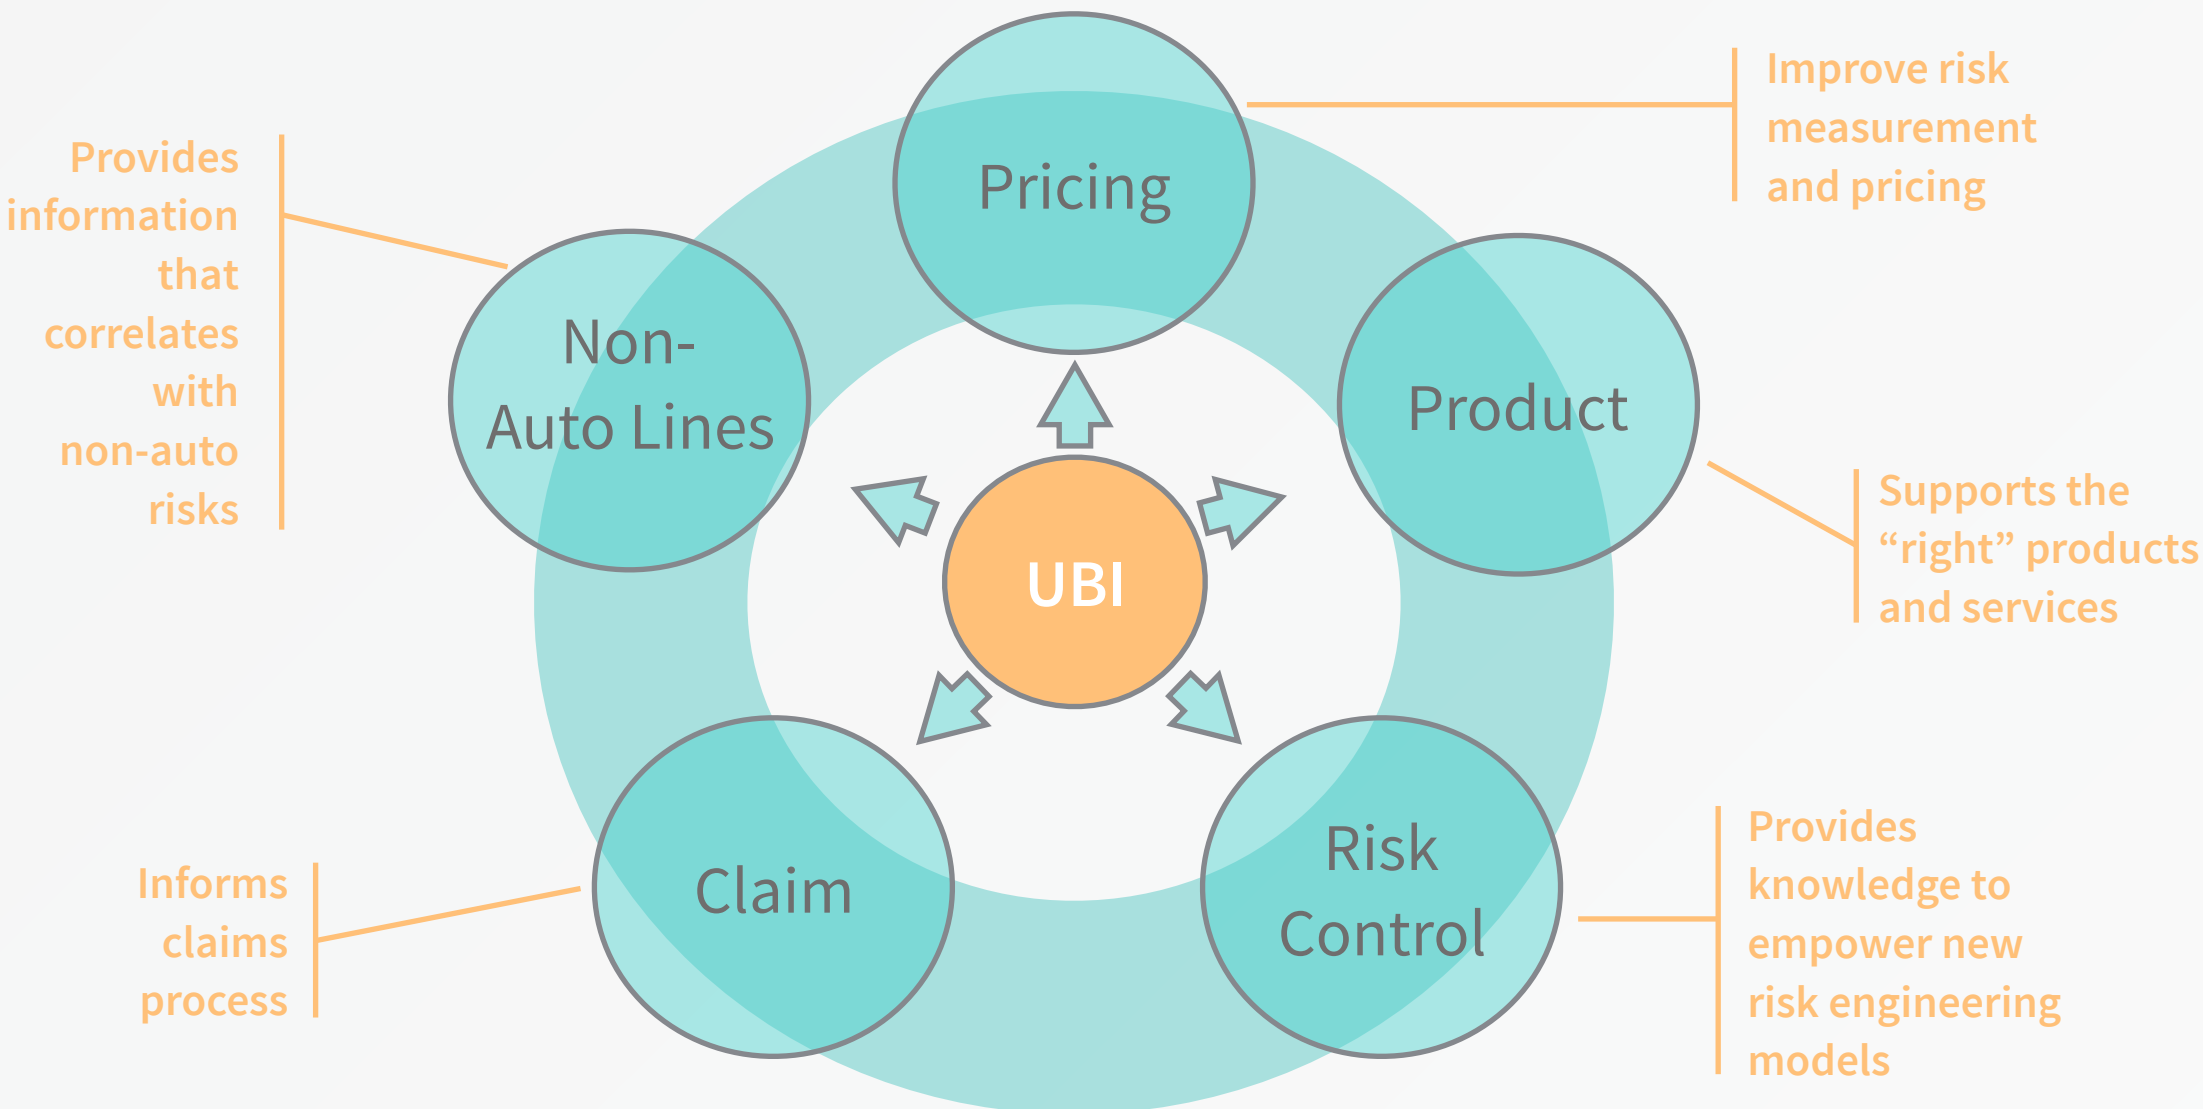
Pricing

Improve risk measurement and pricing

Provides information that correlates with non-auto risks

Non-Auto Lines

Product

Supports the “right” products and services

UBI

Claim

Informs claims process

Risk Control

Provides knowledge to empower new risk engineering models